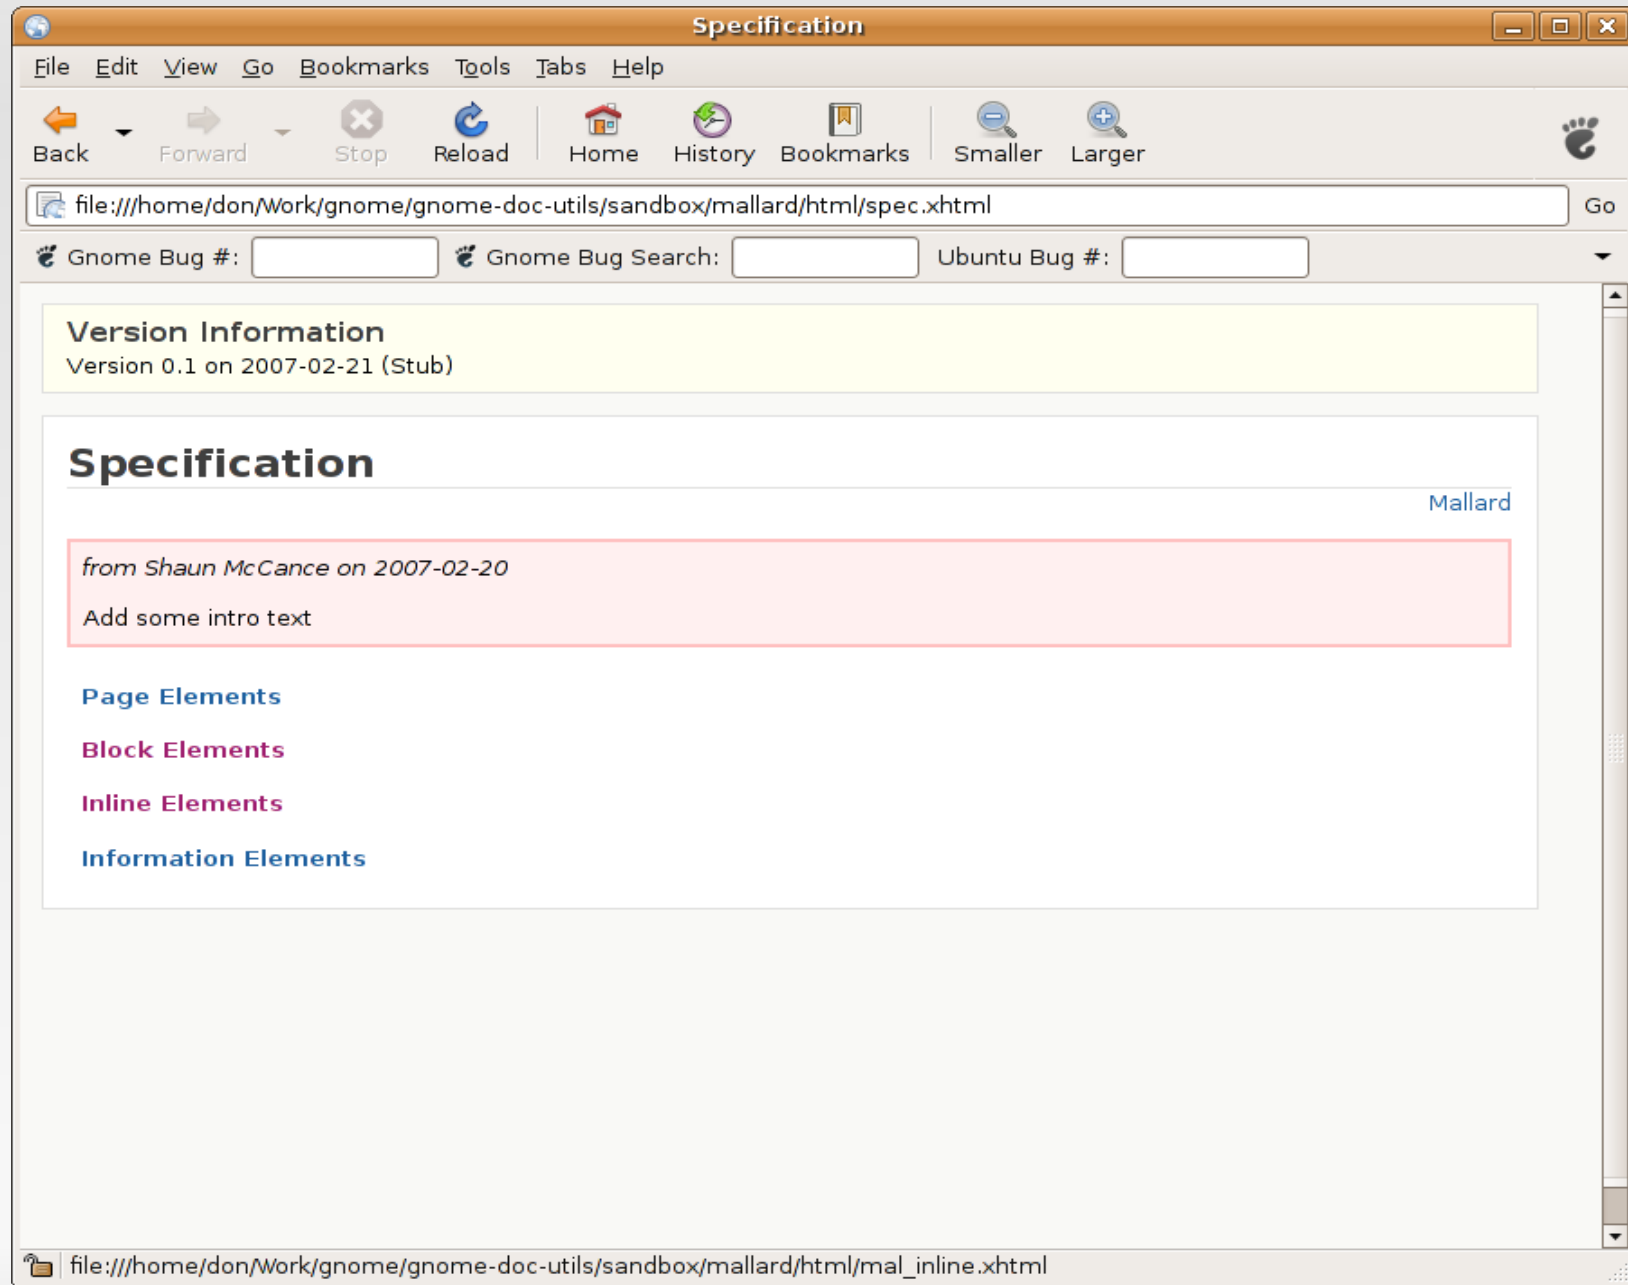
Specification

File Edit View Go Bookmarks Tools Tabs Help

Back Forward Stop Reload Home History Bookmarks Smaller Larger

file:///home/don/Work/gnome/gnome-doc-utils/sandbox/mallard/html/spec.xhtml Go

Gnome Bug #: Gnome Bug Search: Ubuntu Bug #:

Version Information
Version 0.1 on 2007-02-21 (Stub)

Specification

Mallard

from Shaun McCance on 2007-02-20

Add some intro text

Page Elements

Block Elements

Inline Elements

Information Elements

file:///home/don/Work/gnome/gnome-doc-utils/sandbox/mallard/html/mal_inline.xhtml